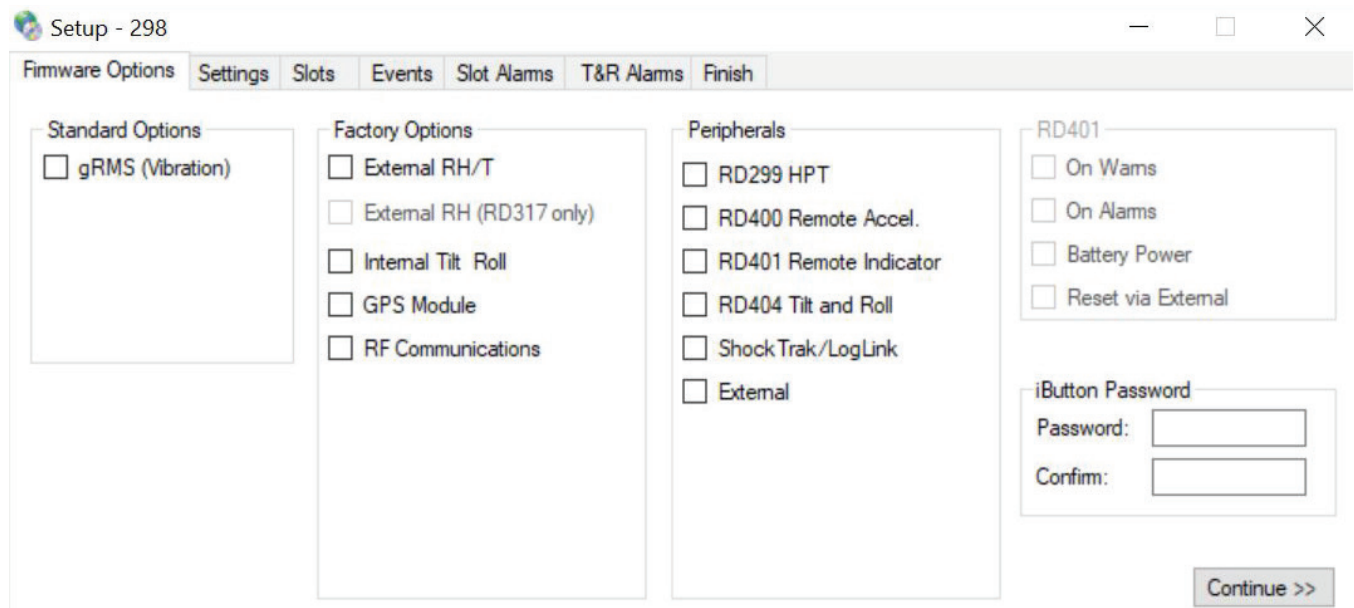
Setup - 298

Firmware Options | Settings | Slots | Events | Slot Alarms | T&R Alarms | Finish

Standard Options
gRMS (Vibration)

Factory Options
External RH/T
External RH (RD317 only)
Internal Tilt Roll
GPS Module
RF Communications

Peripherals
RD299 HPT
RD400 Remote Accel.
RD401 Remote Indicator
RD404 Tilt and Roll
Shock Trak/LogLink
External

RD401
On Warns
On Alarms
Battery Power
Reset via External

iButton Password
Password:
Confirm:

Continue >>